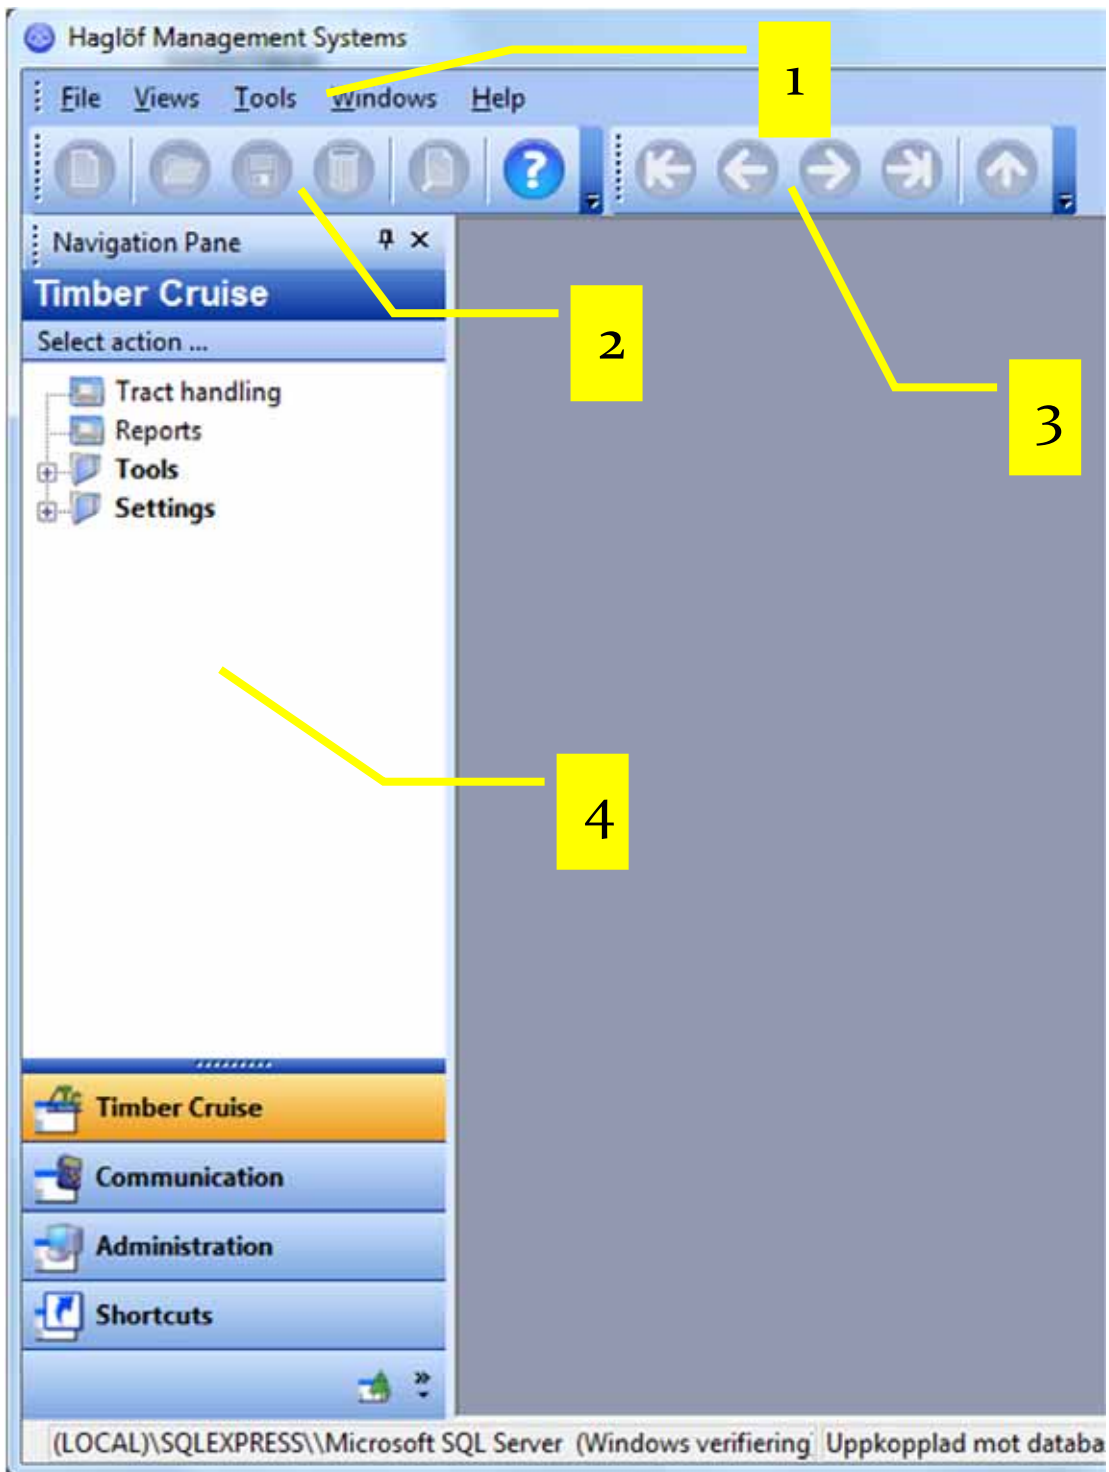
Haglöf Management Systems

File Views Tools Windows Help

1

Navigation Pane

Timber Cruise

Select action ...

2

3

Tract handling
Reports
Tools
Settings

4

Timber Cruise
Communication
Administration
Shortcuts

(LOCAL)\SQLEXPRESS\\Microsoft SQL Server (Windows verifiering Uppkopplad mot databa